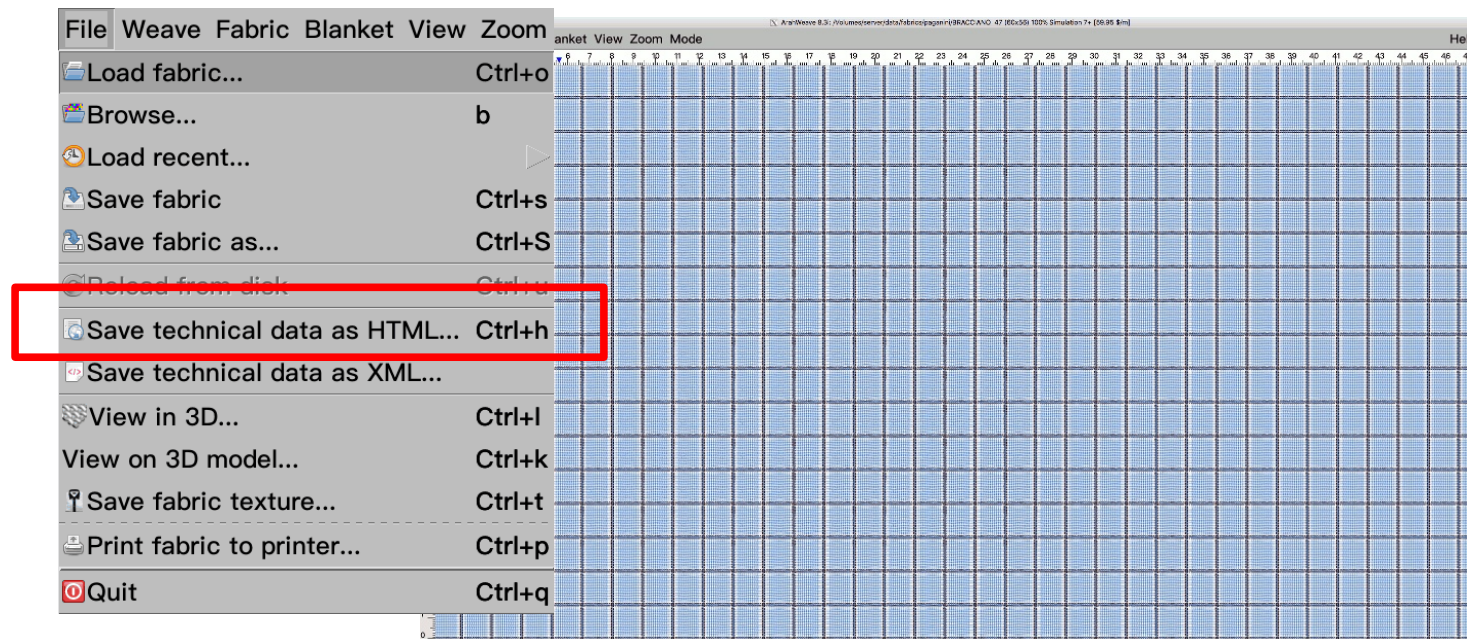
File Weave Fabric Blanket View Zoom

Load fabric... Ctrl+o
Browse... b
Load recent...
Save fabric Ctrl+s
Save fabric as... Ctrl+S
Reload from disk Ctrl+u
Save technical data as HTML... Ctrl+h
Save technical data as XML...
View in 3D... Ctrl+l
View on 3D model... Ctrl+k
Save fabric texture... Ctrl+t
Print fabric to printer... Ctrl+p
Quit Ctrl+q

ArahWeave 8.3: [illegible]

anket View Zoom Mode He

6 7 8 9 10 11 12 13 14 15 16 17 18 19 20 21 22 23 24 25 26 27 28 29 30 31 32 33 34 35 36 37 38 39 40 41 42 43 44 45 46